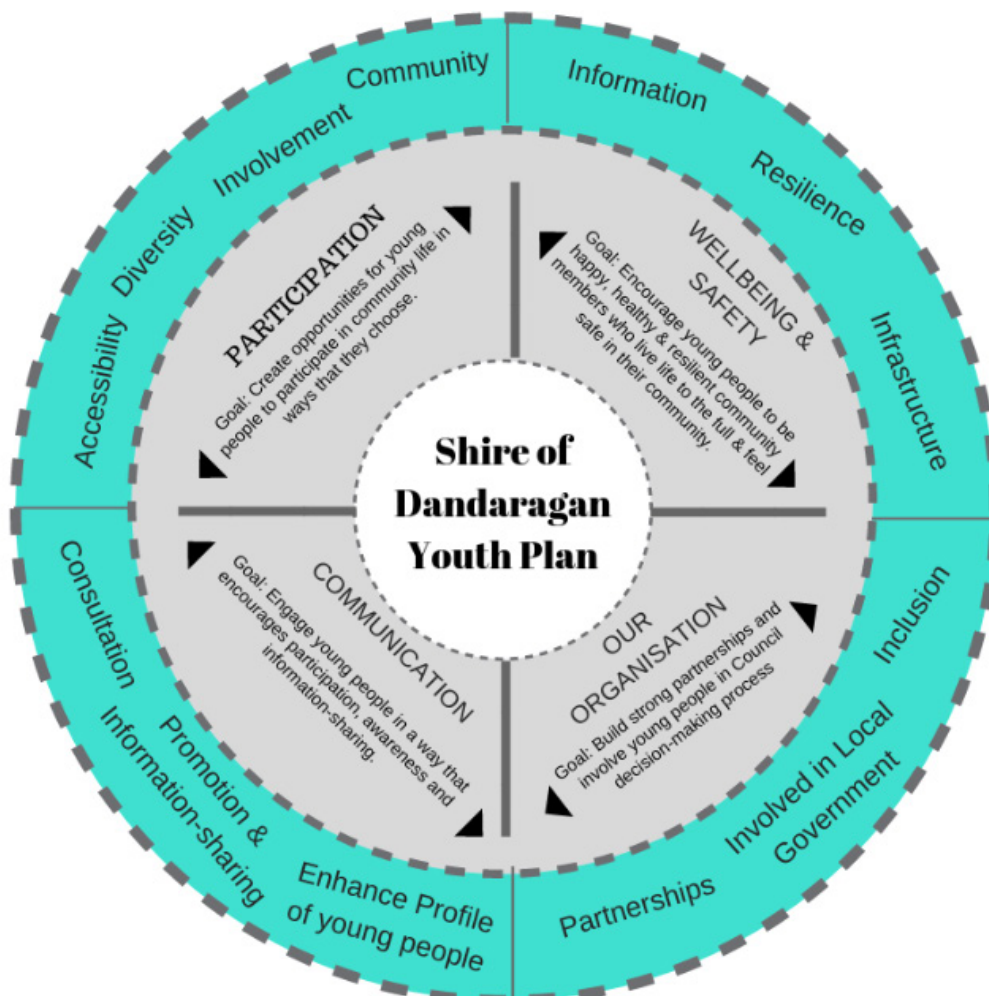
Shire of Dandaragan Youth Plan

PARTICIPATION
Goal: Create opportunities for young people to participate in community life in ways that they choose.

WELLBEING & SAFETY
Goal: Encourage young people to be happy, healthy & resilient community members who live life to the full & feel safe in their community.

COMMUNICATION
Goal: Engage young people in a way that encourages participation, awareness and information-sharing.

OUR ORGANISATION
Goal: Build strong partnerships and involve young people in Council decision-making process

Community Involvement
Diversity
Accessibility

Information
Resilience
Infrastructure

Consultation
Promotion & Information-sharing
Enhance Profile of young people

Inclusion
Involved in Local Government
Partnerships